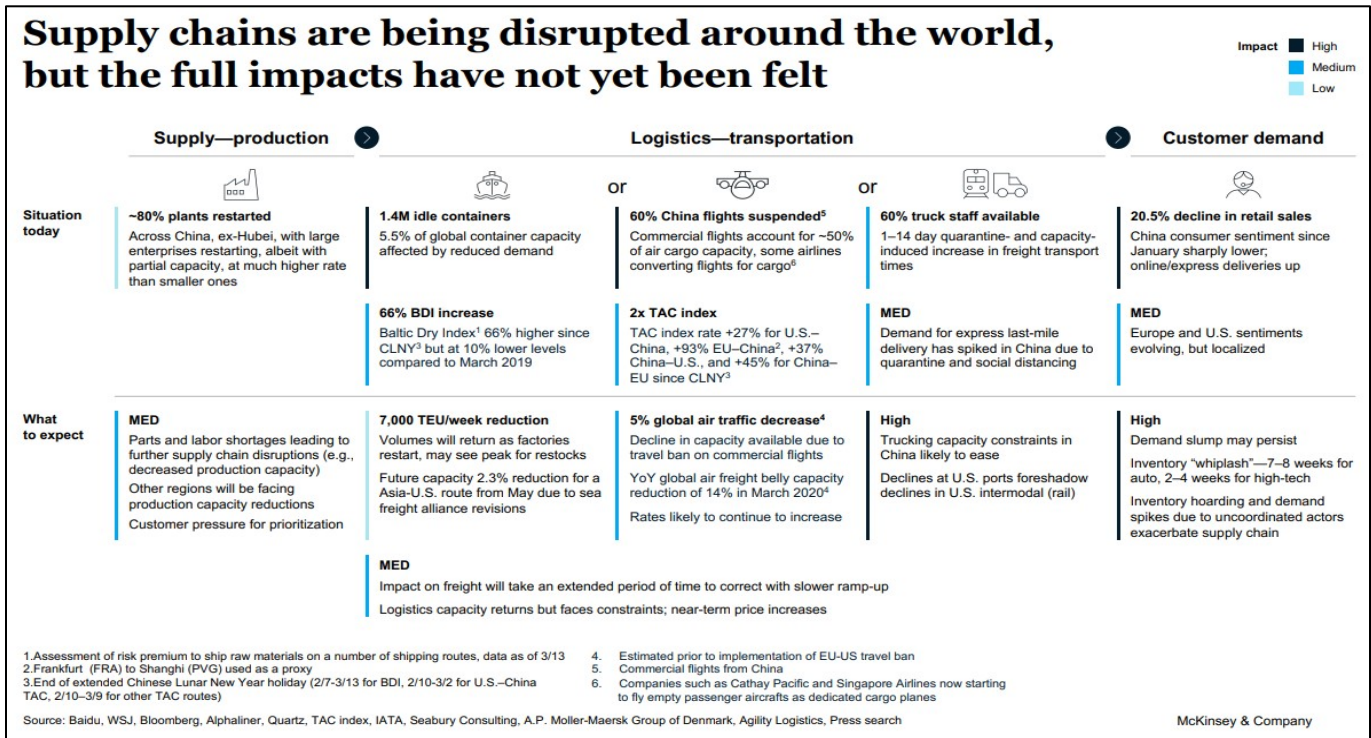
Supply chains are being disrupted around the world, but the full impacts have not yet been felt

Impact High
Medium
Low

Supply—production

Logistics—transportation

Customer demand

or

or

Situation today

~80% plants restarted
Across China, ex-Hubei, with large enterprises restarting, albeit with partial capacity, at much higher rate than smaller ones

1.4M idle containers
5.5% of global container capacity affected by reduced demand

60% China flights suspended$^5$
Commercial flights account for ~50% of air cargo capacity, some airlines converting flights for cargo$^6$

60% truck staff available
1–14 day quarantine- and capacity-induced increase in freight transport times

20.5% decline in retail sales
China consumer sentiment since January sharply lower; online/express deliveries up

66% BDI increase
Baltic Dry Index$^1$ 66% higher since CLNY$^3$ but at 10% lower levels compared to March 2019

2x TAC index
TAC index rate +27% for U.S.–China, +93% EU–China$^2$, +37% China–U.S., and +45% for China–EU since CLNY$^3$

MED
Demand for express last-mile delivery has spiked in China due to quarantine and social distancing

MED
Europe and U.S. sentiments evolving, but localized

What to expect

MED
Parts and labor shortages leading to further supply chain disruptions (e.g., decreased production capacity)
Other regions will be facing production capacity reductions
Customer pressure for prioritization

7,000 TEU/week reduction
Volumes will return as factories restart, may see peak for restocks
Future capacity 2.3% reduction for a Asia-U.S. route from May due to sea freight alliance revisions

5% global air traffic decrease$^4$
Decline in capacity available due to travel ban on commercial flights
YoY global air freight belly capacity reduction of 14% in March 2020$^4$
Rates likely to continue to increase

High
Trucking capacity constraints in China likely to ease
Declines at U.S. ports foreshadow declines in U.S. intermodal (rail)

High
Demand slump may persist
Inventory "whiplash"—7–8 weeks for auto, 2–4 weeks for high-tech
Inventory hoarding and demand spikes due to uncoordinated actors exacerbate supply chain

MED
Impact on freight will take an extended period of time to correct with slower ramp-up
Logistics capacity returns but faces constraints; near-term price increases

1.Assessment of risk premium to ship raw materials on a number of shipping routes, data as of 3/13
2.Frankfurt (FRA) to Shanghi (PVG) used as a proxy
3.End of extended Chinese Lunar New Year holiday (2/7-3/13 for BDI, 2/10-3/2 for U.S.–China TAC, 2/10–3/9 for other TAC routes)
4. Estimated prior to implementation of EU-US travel ban
5. Commercial flights from China
6. Companies such as Cathay Pacific and Singapore Airlines now starting to fly empty passenger aircrafts as dedicated cargo planes

Source: Baidu, WSJ, Bloomberg, Alphaliner, Quartz, TAC index, IATA, Seabury Consulting, A.P. Moller-Maersk Group of Denmark, Agility Logistics, Press search

McKinsey & Company